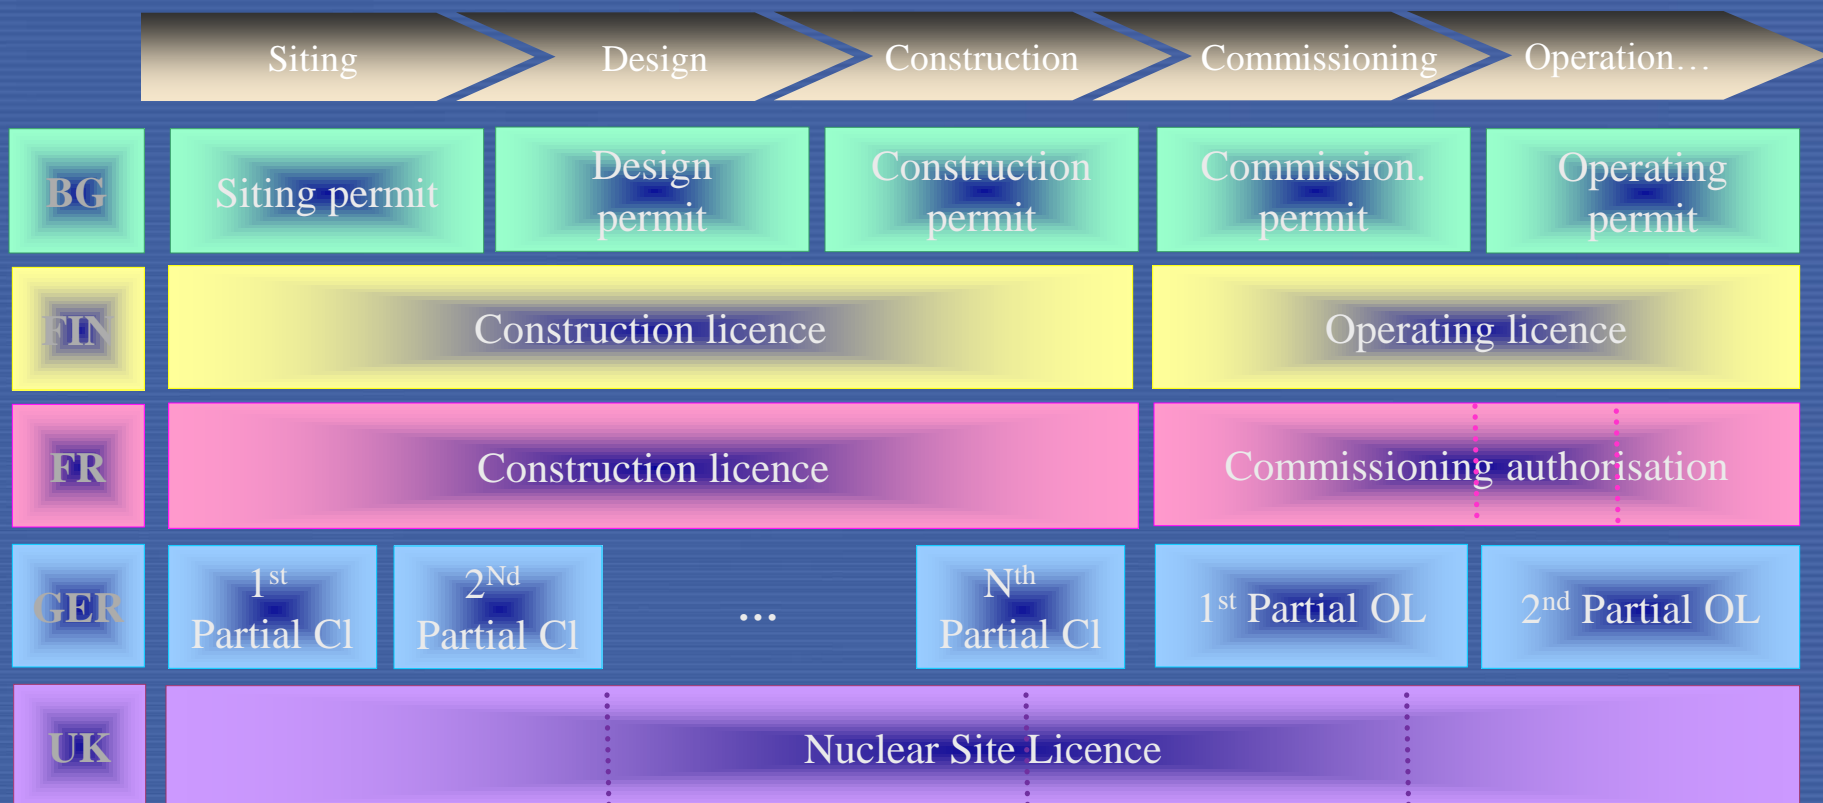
Siting Design Construction Commissioning Operation…

BG

Siting permit

Design permit

Construction permit

Commission. permit

Operating permit

FIN

Construction licence

Operating licence

FR

Construction licence

Commissioning authorisation

GER

$1^{st}$ Partial Cl

$2^{Nd}$ Partial Cl

…

$N^{th}$ Partial Cl

$1^{st}$ Partial OL

$2^{nd}$ Partial OL

UK

Nuclear Site Licence